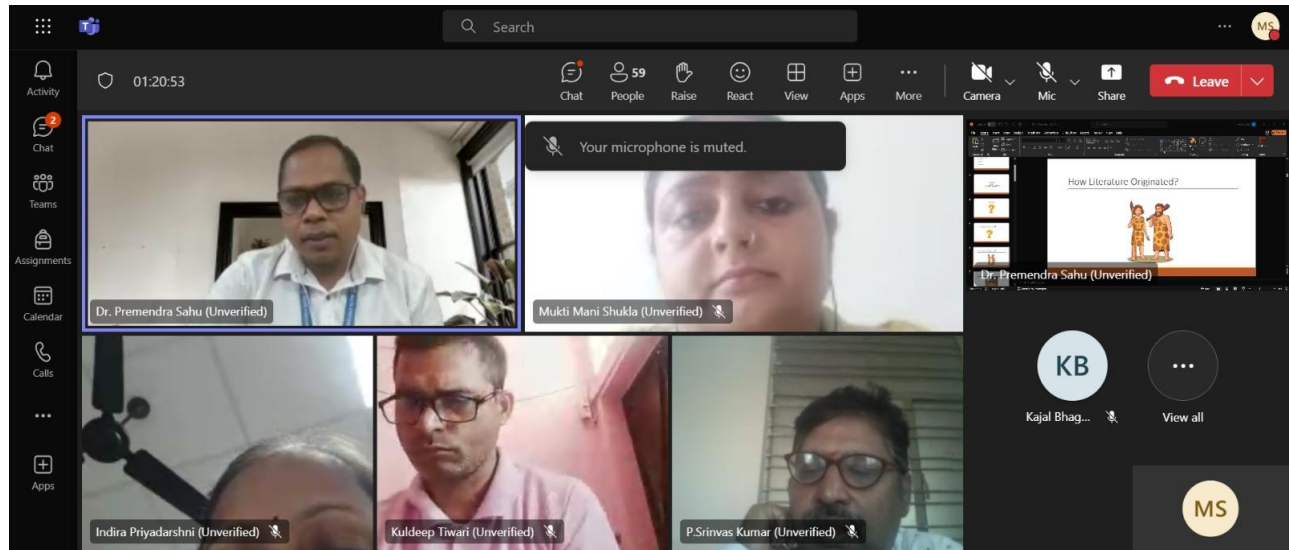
Search

MS

Activity

2
Chat

Teams

Assignments

Calendar

Calls

...

Apps

01:20:53

Chat

59
People

Raise

React

View

Apps

...
More

Camera

Mic

Share

Leave

Your microphone is muted.

How Literature Originated?

Dr. Premendra Sahu (Unverified)

Dr. Premendra Sahu (Unverified)

Mukti Mani Shukla (Unverified)

KB

Kajal Bhag...

...

View all

Indira Priyadarshni (Unverified)

Kuldeep Tiwari (Unverified)

P.Srinvas Kumar (Unverified)

MS